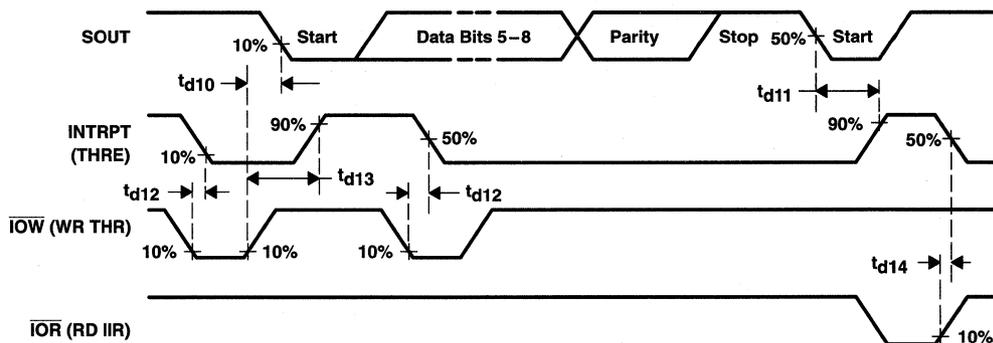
SOUT
10%
Start
Data Bits 5−8
Parity
Stop
50%
Start
$t_{d10}$
$t_{d11}$
INTRPT (THRE)
90%
50%
90%
50%
10%
$t_{d12}$
$t_{d13}$
$t_{d12}$
$\overline{IOW}$ (WR THR)
10%
10%
10%
$t_{d14}$
$\overline{IOR}$ (RD IIR)
10%